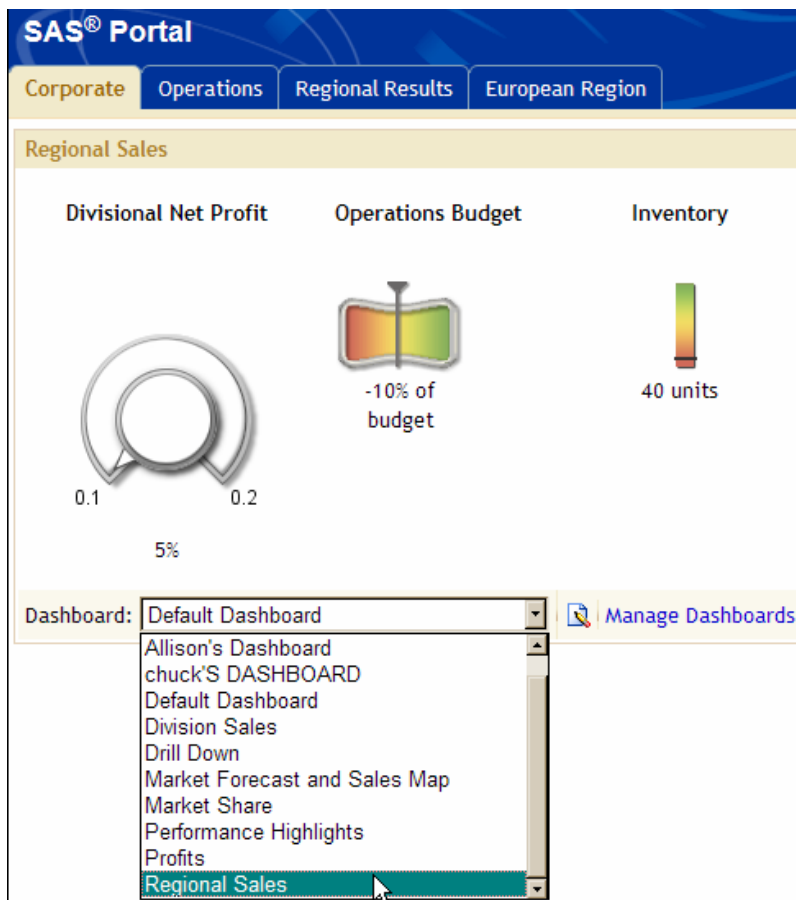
SAS® Portal

Corporate Operations Regional Results European Region

Regional Sales

Divisional Net Profit

0.1 0.2

5%

Operations Budget

-10% of budget

Inventory

40 units

Dashboard: Default Dashboard

Manage Dashboards

Allison's Dashboard
chuck'S DASHBOARD
Default Dashboard
Division Sales
Drill Down
Market Forecast and Sales Map
Market Share
Performance Highlights
Profits
Regional Sales